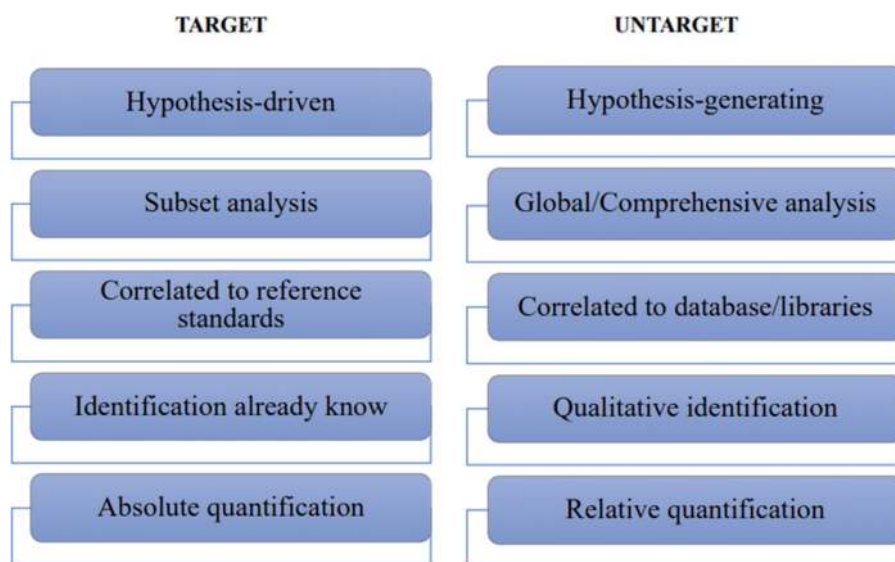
TARGET

Hypothesis-driven

Subset analysis

Correlated to reference standards

Identification already know

Absolute quantification

UNTARGET

Hypothesis-generating

Global/Comprehensive analysis

Correlated to database/libraries

Qualitative identification

Relative quantification